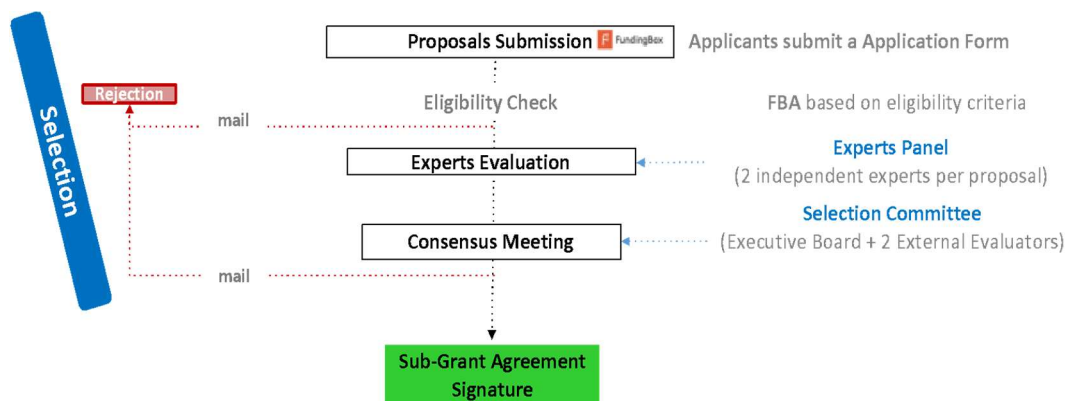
Selection

Proposals Submission F FundingBox

Applicants submit a Application Form

Rejection

Eligibility Check

FBA based on eligibility criteria

mail

Experts Evaluation

Experts Panel
(2 independent experts per proposal)

Selection Committee

Consensus Meeting

(Executive Board + 2 External Evaluators)

mail

Sub-Grant Agreement Signature